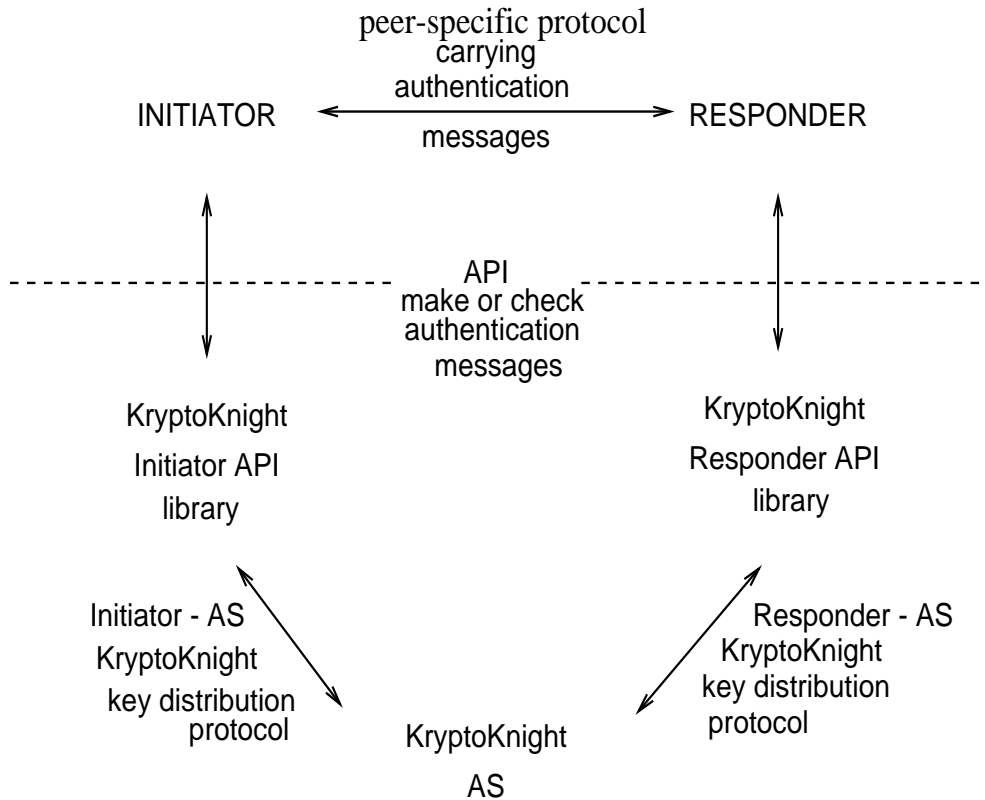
peer-specific protocol
carrying
authentication
messages

INITIATOR

RESPONDER

API
make or check
authentication
messages

KryptoKnight
Initiator API
library

KryptoKnight
Responder API
library

Initiator - AS
KryptoKnight
key distribution
protocol

Responder - AS
KryptoKnight
key distribution
protocol

KryptoKnight
AS